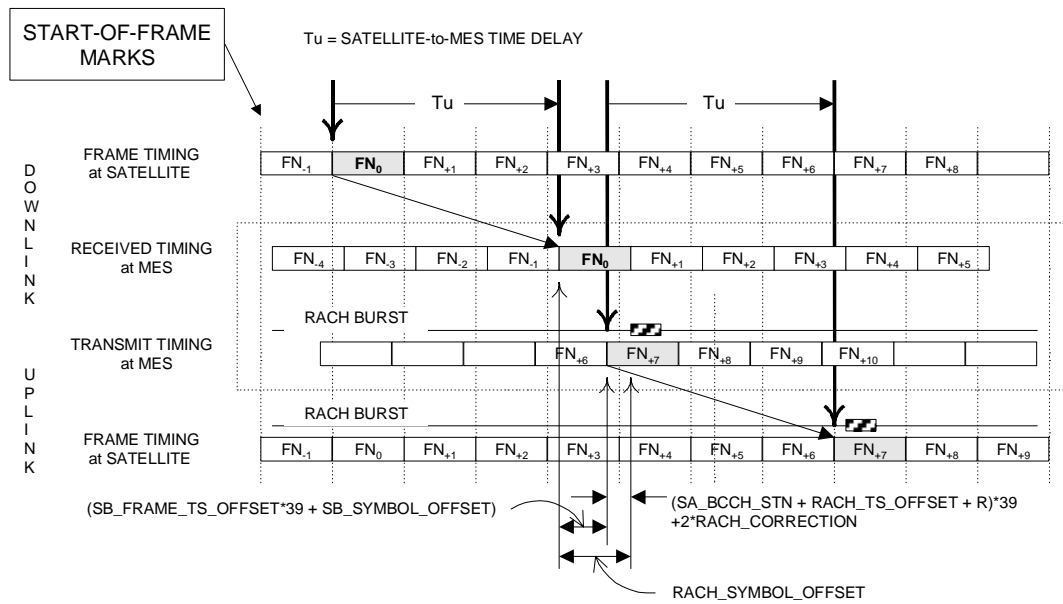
START-OF-FRAME MARKS

Tu = SATELLITE-to-MES TIME DELAY

Tu

Tu

DOWNLINK

FRAME TIMING at SATELLITE

| $FN_{-1}$ | $FN_0$ | $FN_{+1}$ | $FN_{+2}$ | $FN_{+3}$ | $FN_{+4}$ | $FN_{+5}$ | $FN_{+6}$ | $FN_{+7}$ | $FN_{+8}$ | |
|---|---|---|---|---|---|---|---|---|---|---|

RECEIVED TIMING at MES

| $FN_{-4}$ | $FN_{-3}$ | $FN_{-2}$ | $FN_{-1}$ | $FN_0$ | $FN_{+1}$ | $FN_{+2}$ | $FN_{+3}$ | $FN_{+4}$ | $FN_{+5}$ |
|---|---|---|---|---|---|---|---|---|---|

RACH BURST

TRANSMIT TIMING at MES

| | | | $FN_{+6}$ | $FN_{+7}$ | $FN_{+8}$ | $FN_{+9}$ | $FN_{+10}$ | | |
|---|---|---|---|---|---|---|---|---|---|

UPLINK

RACH BURST

FRAME TIMING at SATELLITE

| $FN_{-1}$ | $FN_0$ | $FN_{+1}$ | $FN_{+2}$ | $FN_{+3}$ | $FN_{+4}$ | $FN_{+5}$ | $FN_{+6}$ | $FN_{+7}$ | $FN_{+8}$ | $FN_{+9}$ |
|---|---|---|---|---|---|---|---|---|---|---|

(SB_FRAME_TS_OFFSET*39 + SB_SYMBOL_OFFSET)

(SA_BCCH_STN + RACH_TS_OFFSET + R)*39 +2*RACH_CORRECTION

RACH_SYMBOL_OFFSET